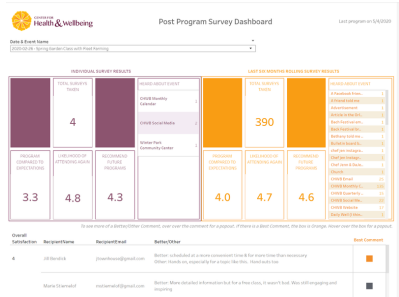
CENTER FOR Health & Wellbeing

Post Program Survey Dashboard

Last program on 2/4/2020

Date & Event Name
2020-03-06 - Spring Garden Class with Plant Painting

INDIVIDUAL SURVEY RESULTS

TOTAL SURVEYS TAKEN
4

HEARD ABOUT EVENT
CHCW Monthly Calendar
CHCW Social Media
Winter Park Community Center

PROGRAM COMPARED TO EXPECTATIONS
3.3

LIKELIHOOD OF ATTENDING AGAIN
4.8

RECOMMEND FUTURE PROGRAMS
4.3

LAST SIX MONTHS RESULTS SURVEY RESULTS

TOTAL SURVEYS TAKEN
390

HEARD ABOUT EVENT
A Facebook Prom...
A Friend Inform...
Advertisement
Article in the Pa...
Back Portal on...
Back Portal on th...
Bethany Informa...
Bulletin board a...
Chef Jam Instagra...
Chef Jan Instagr...
Chef Jan at Rosa...
Church
CHCW Email
CHCW Monthly C...
CHCW Social Me...
CHCW Website
Daily Ben's New...

PROGRAM COMPARED TO EXPECTATIONS
4.0

LIKELIHOOD OF ATTENDING AGAIN
4.7

RECOMMEND FUTURE PROGRAMS
4.6

To see more of a Better/Other Comment, hover over the comment for a popout. If there is a Best Comment, the box is Orange, hover over the box for a popout.

| Overall Satisfaction | RecipientName | RecipientEmail | Better/Other | Best Comment |
|---|---|---|---|---|
| 4 | Jill Bendick | jillsandbxxxx@gmail.com | Better: scheduled at a more convenient time & for more time than necessary Other: thanks so, especially for a topic like this - hand outs too | |
| | Maria Sherrekil | mahsherrekil@gmail.com | Better: More detailed information kit for a free class, it wasn't bad. Was still engaging and inspiring. | |